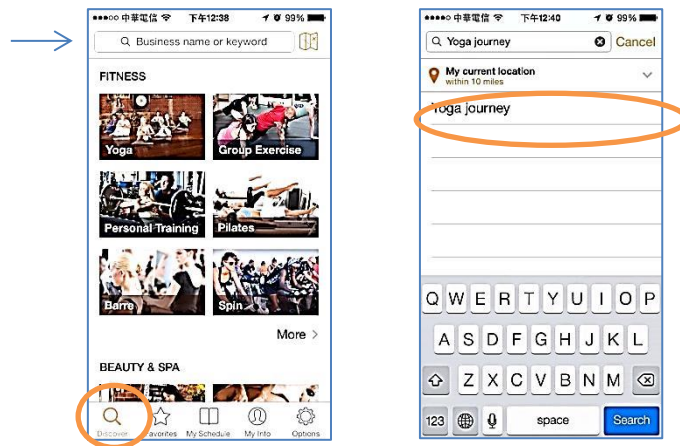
●●●●○ 中華電信 下午12:38 99%

Business name or keyword

FITNESS

Yoga

Group Exercise

Personal Training

Pilates

Barre

Spin

More >

BEAUTY & SPA

Discover

Favorites

My Schedule

My Info

Options

●●●●○ 中華電信 下午12:40 99%

Yoga journey

Cancel

My current location

within 10 miles

Yoga journey

Q W E R T Y U I O P

A S D F G H J K L

Z X C V B N M

123

space

Search